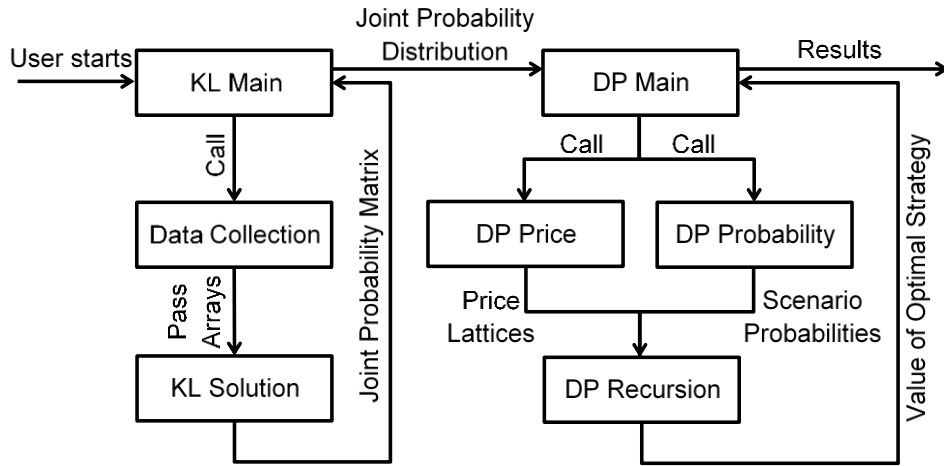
User starts

KL Main

Joint Probability Distribution

DP Main

Results

Call

Data Collection

Pass Arrays

KL Solution

Joint Probability Matrix

Call

Call

DP Price

DP Probability

Price Lattices

Scenario Probabilities

DP Recursion

Value of Optimal Strategy